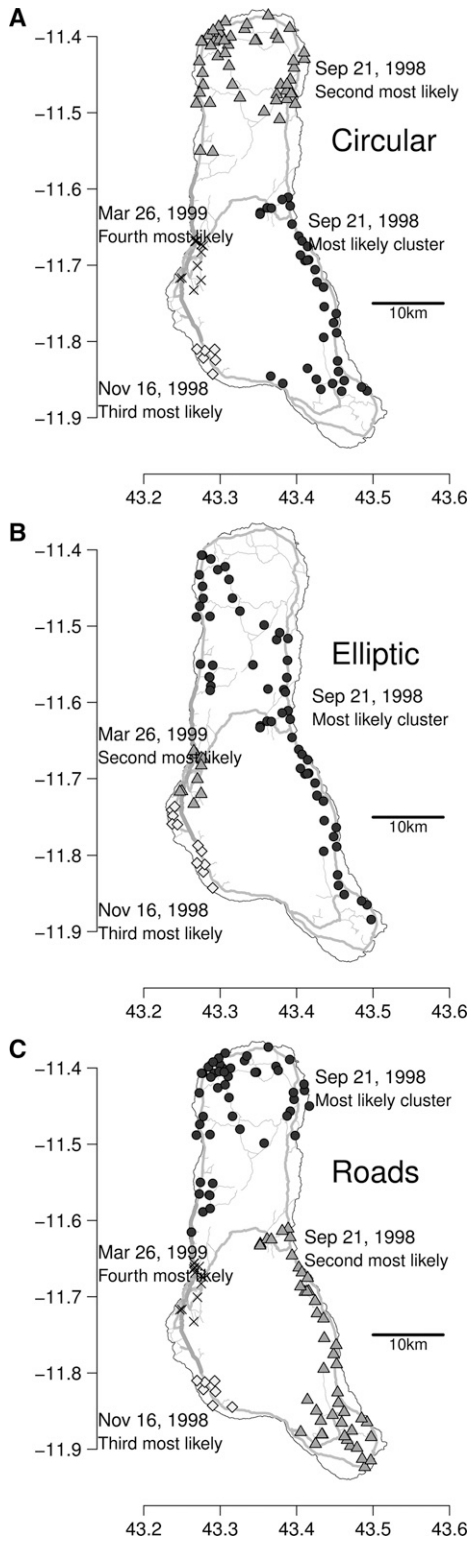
A
−11.4
−11.5
−11.6
−11.7
−11.8
−11.9
Sep 21, 1998
Second most likely
Circular
Mar 26, 1999
Fourth most likely
Sep 21, 1998
Most likely cluster
10km
Nov 16, 1998
Third most likely
43.2 43.3 43.4 43.5 43.6

B
−11.4
−11.5
−11.6
−11.7
−11.8
−11.9
Elliptic
Sep 21, 1998
Most likely cluster
Mar 26, 1999
Second most likely
10km
Nov 16, 1998
Third most likely
43.2 43.3 43.4 43.5 43.6

C
−11.4
−11.5
−11.6
−11.7
−11.8
−11.9
Sep 21, 1998
Most likely cluster
Roads
Sep 21, 1998
Second most likely
Mar 26, 1999
Fourth most likely
10km
Nov 16, 1998
Third most likely
43.2 43.3 43.4 43.5 43.6